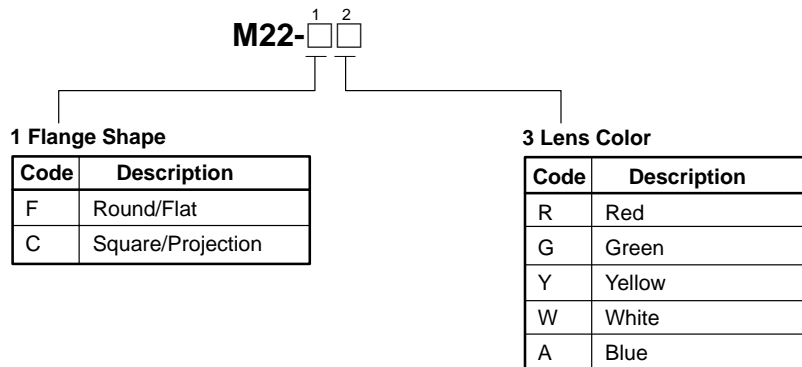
M22-□□
1 2

1 Flange Shape

| Code | Description |
|---|---|
| F | Round/Flat |
| C | Square/Projection |

3 Lens Color

| Code | Description |
|---|---|
| R | Red |
| G | Green |
| Y | Yellow |
| W | White |
| A | Blue |